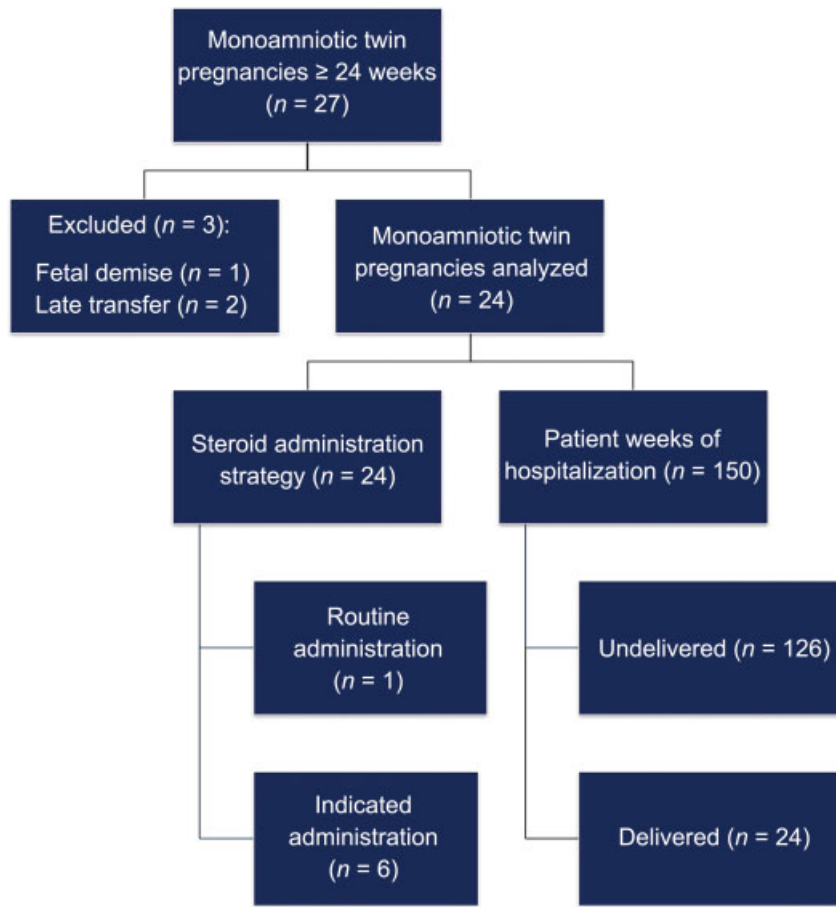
Monoamniotic twin pregnancies ≥ 24 weeks ($n$ = 27)

Excluded ($n$ = 3):
Fetal demise ($n$ = 1)
Late transfer ($n$ = 2)

Monoamniotic twin pregnancies analyzed ($n$ = 24)

Steroid administration strategy ($n$ = 24)

Patient weeks of hospitalization ($n$ = 150)

Routine administration ($n$ = 1)

Undelivered ($n$ = 126)

Indicated administration ($n$ = 6)

Delivered ($n$ = 24)